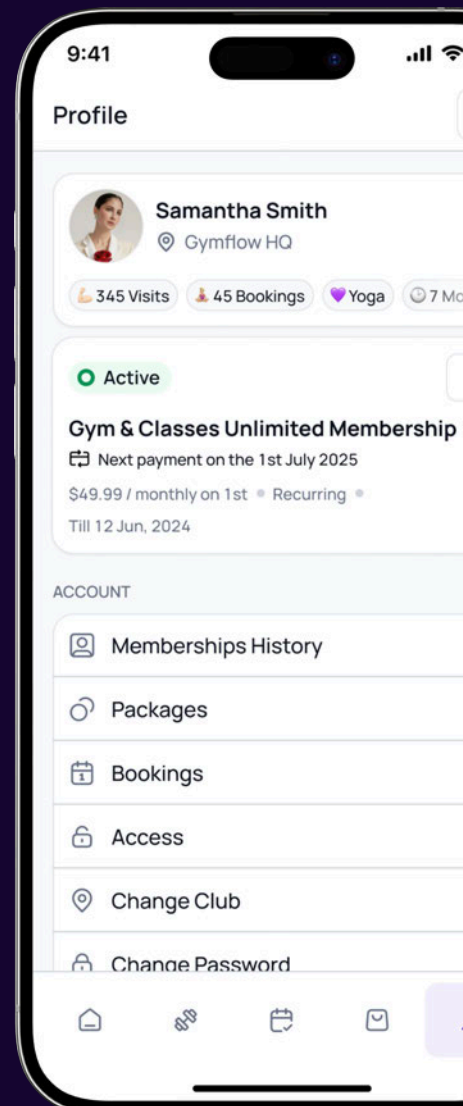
9:41

Profile

Samantha Smith
Gymflow HQ

345 Visits 45 Bookings Yoga 7 Mo

Active

Gym & Classes Unlimited Membership
Next payment on the 1st July 2025
$49.99 / monthly on 1st • Recurring •
Till 12 Jun, 2024

ACCOUNT

Memberships History

Packages

Bookings

Access

Change Club

Change Password